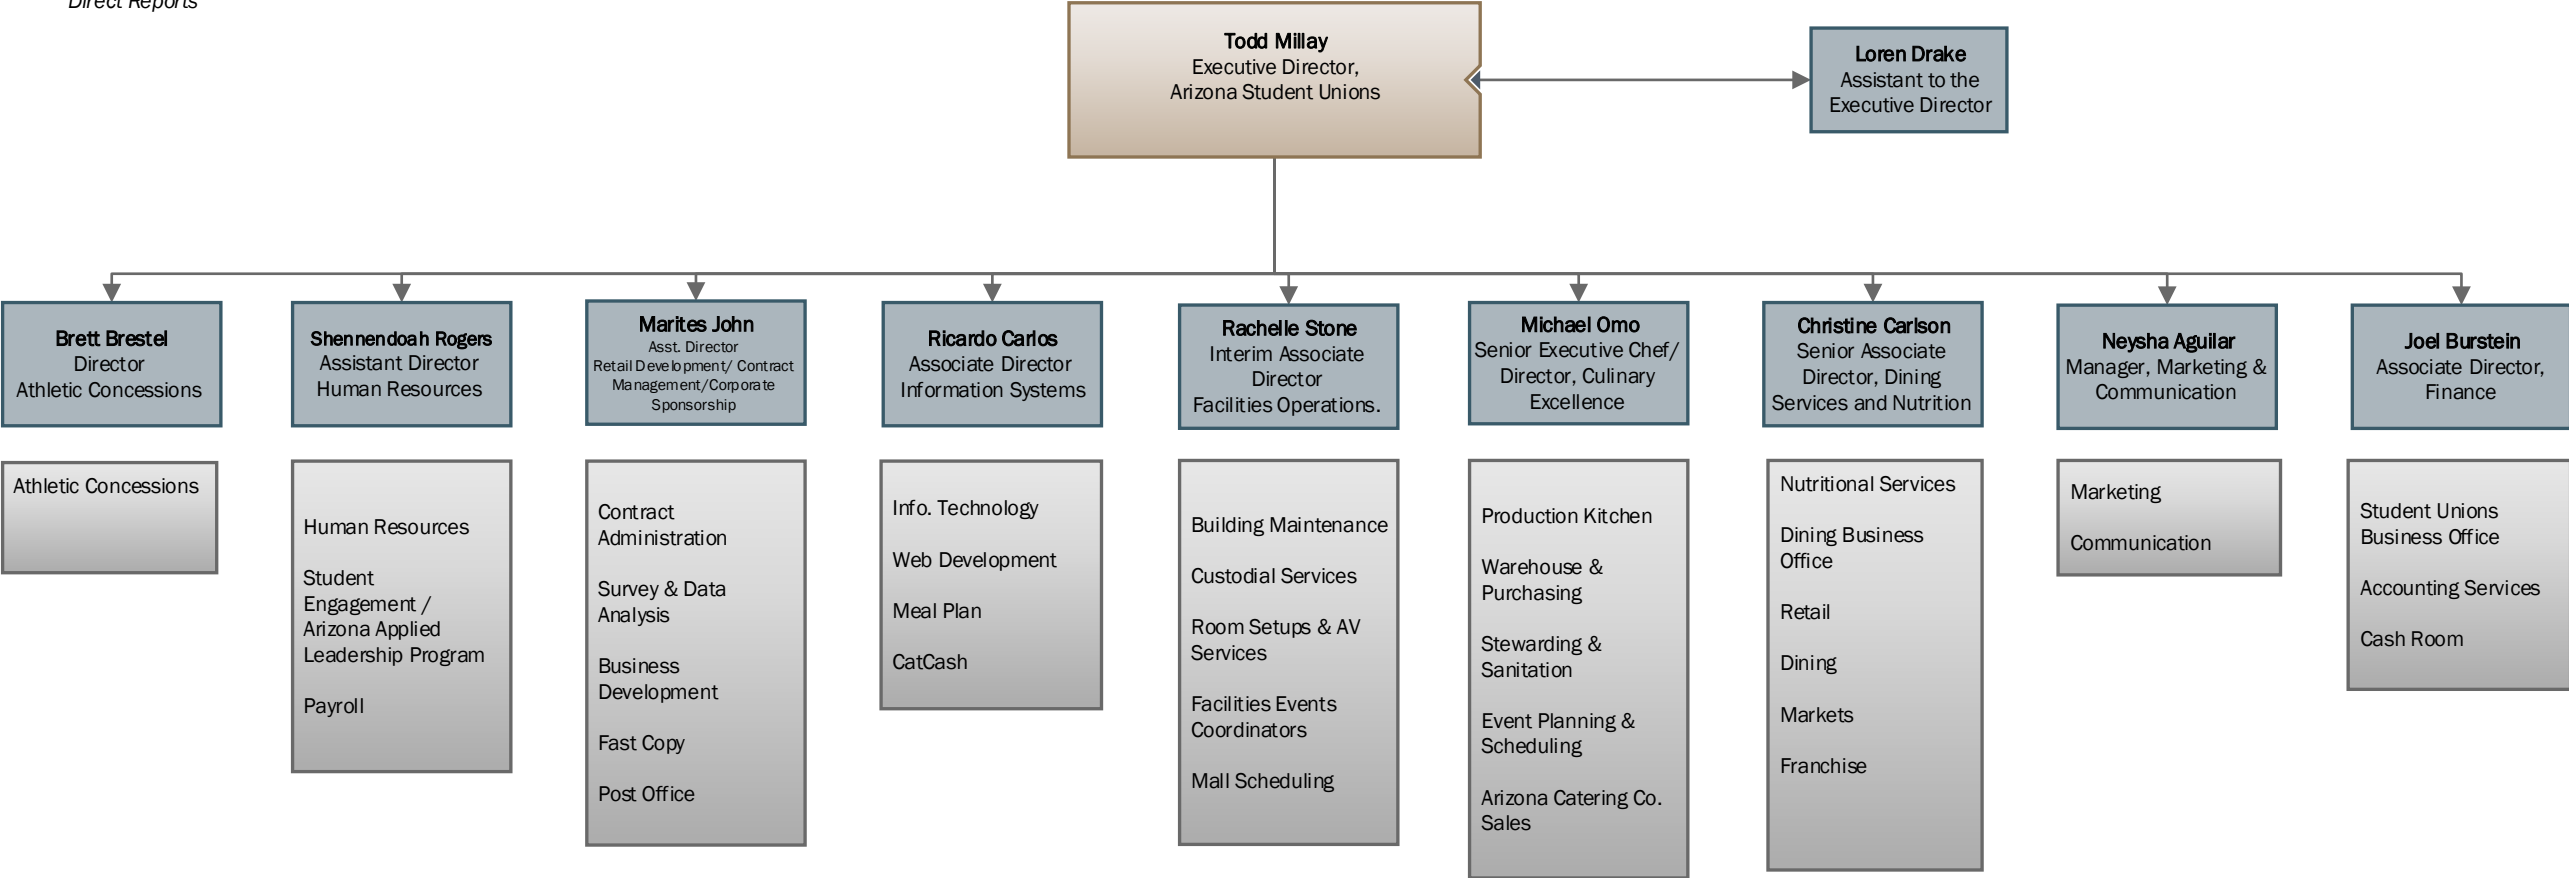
Direct Reports

Todd Millay
Executive Director,
Arizona Student Unions

Loren Drake
Assistant to the Executive Director

Brett Brestel
Director
Athletic Concessions

Athletic Concessions

Shennendoah Rogers
Assistant Director
Human Resources

Human Resources

Student Engagement / Arizona Applied Leadership Program

Payroll

Marites John
Asst. Director
Retail Development/ Contract Management/Corporate Sponsorship

Contract Administration

Survey & Data Analysis

Business Development

Fast Copy

Post Office

Ricardo Carlos
Associate Director
Information Systems

Info. Technology

Web Development

Meal Plan

CatCash

Rachelle Stone
Interim Associate Director
Facilities Operations.

Building Maintenance

Custodial Services

Room Setups & AV Services

Facilities Events Coordinators

Mall Scheduling

Michael Omo
Senior Executive Chef/ Director, Culinary Excellence

Production Kitchen

Warehouse & Purchasing

Stewarding & Sanitation

Event Planning & Scheduling

Arizona Catering Co. Sales

Christine Carlson
Senior Associate Director, Dining Services and Nutrition

Nutritional Services

Dining Business Office

Retail

Dining

Markets

Franchise

Neysha Aguilar
Manager, Marketing & Communication

Marketing

Communication

Joel Burstein
Associate Director, Finance

Student Unions Business Office

Accounting Services

Cash Room